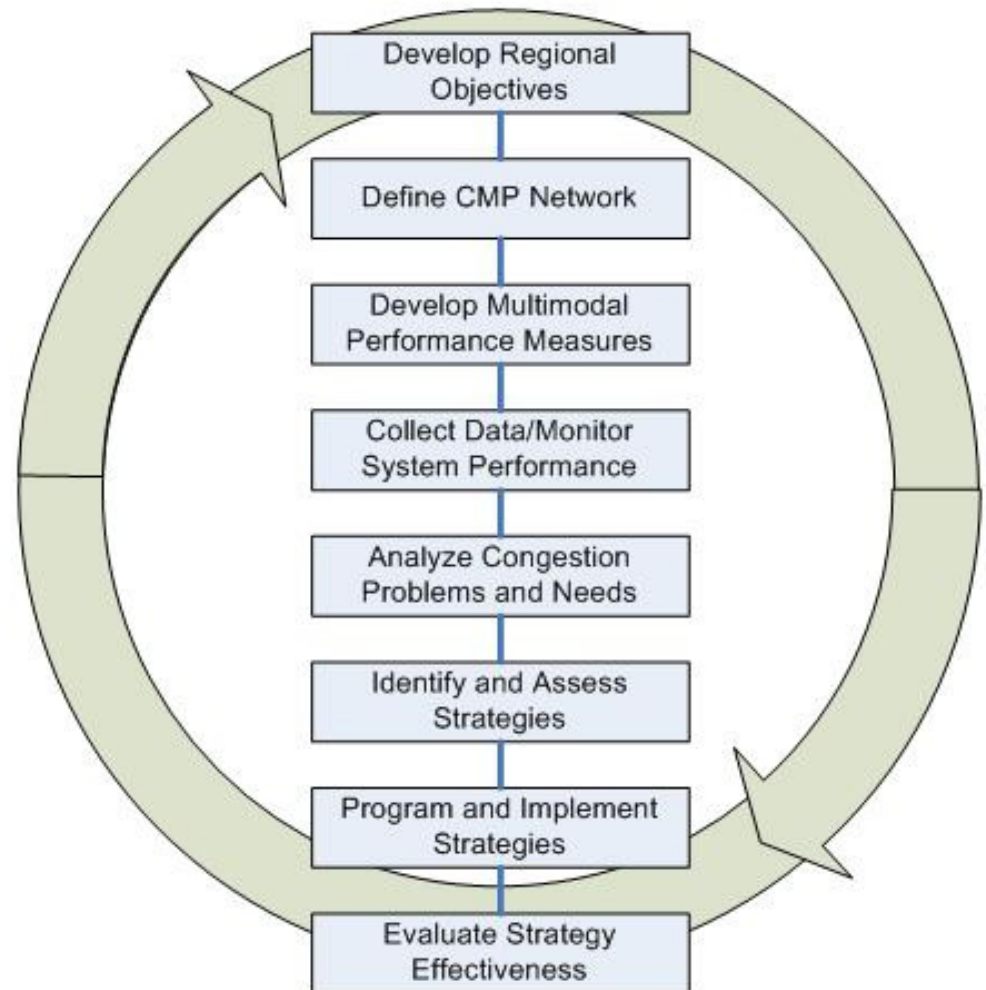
Develop Regional Objectives

Define CMP Network

Develop Multimodal Performance Measures

Collect Data/Monitor System Performance

Analyze Congestion Problems and Needs

Identify and Assess Strategies

Program and Implement Strategies

Evaluate Strategy Effectiveness